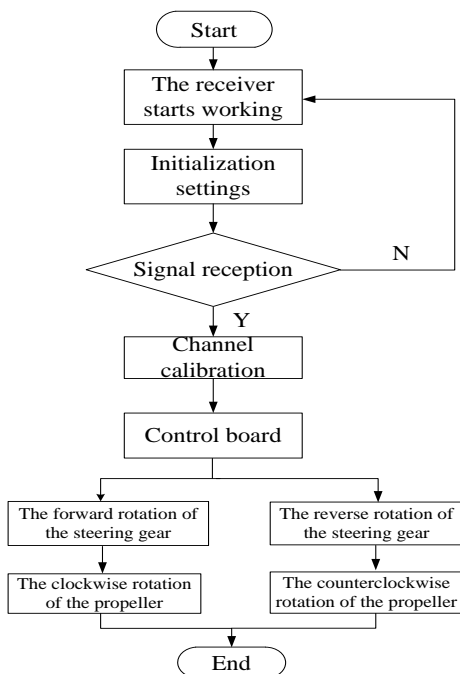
Start

The receiver starts working

Initialization settings

Signal reception

N

Y

Channel calibration

Control board

The forward rotation of the steering gear

The reverse rotation of the steering gear

The clockwise rotation of the propeller

The counterclockwise rotation of the propeller

End